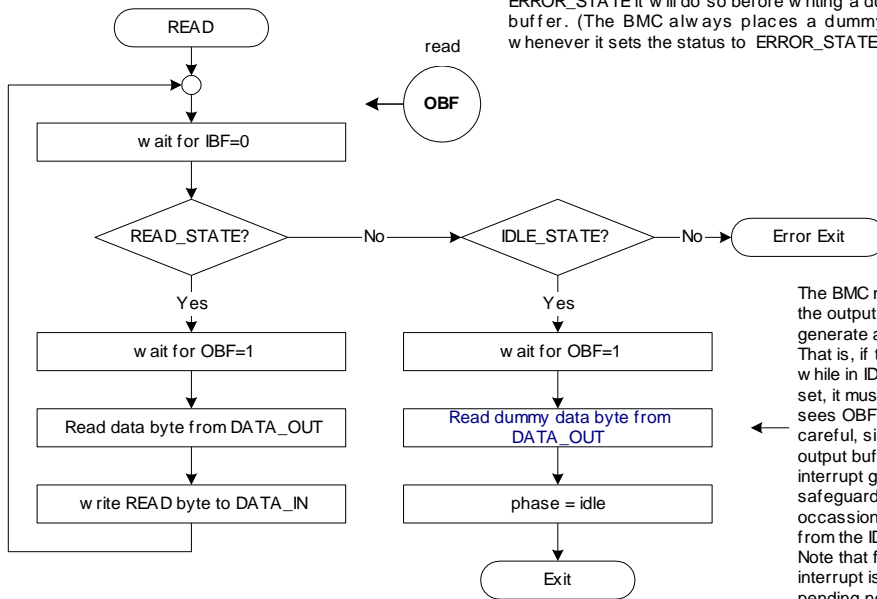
ERROR_STATE it will do so before writing a d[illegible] buffer. (The BMC always places a dumm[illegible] whenever it sets the status to ERROR_STATE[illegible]

READ

read

OBF

wait for IBF=0

READ_STATE?

No

IDLE_STATE?

No

Error Exit

Yes

Yes

wait for OBF=1

wait for OBF=1

Read data byte from DATA_OUT

Read dummy data byte from DATA_OUT

write READ byte to DATA_IN

phase = idle

Exit

The BMC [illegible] the output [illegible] generate a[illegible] That is, if t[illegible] while in ID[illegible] set, it mus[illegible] sees OBF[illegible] careful, si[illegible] output buf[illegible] interrupt g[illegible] safeguard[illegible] occassion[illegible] from the ID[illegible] Note that f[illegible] interrupt is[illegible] pending n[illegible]